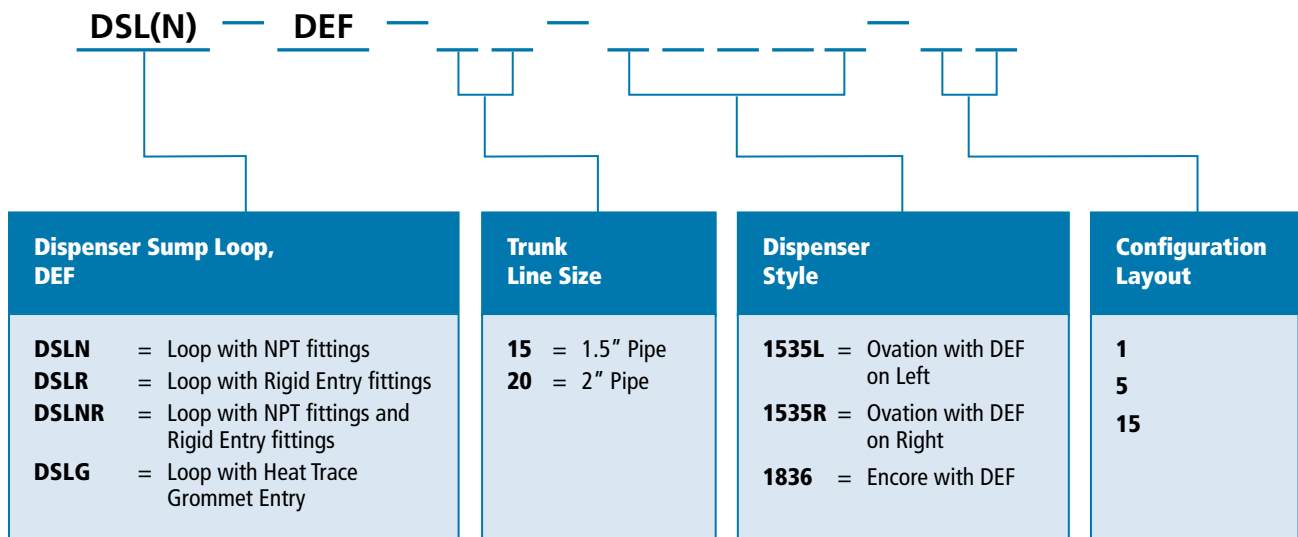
DSL(N) — DEF — _ _ — _ _ _ _ _ — _ _

Dispenser Sump Loop, DEF

DSLN = Loop with NPT fittings
DSLR = Loop with Rigid Entry fittings
DSLNR = Loop with NPT fittings and Rigid Entry fittings
DSLG = Loop with Heat Trace Grommet Entry

Trunk Line Size

15 = 1.5″ Pipe
20 = 2″ Pipe

Dispenser Style

1535L = Ovation with DEF on Left
1535R = Ovation with DEF on Right
1836 = Encore with DEF

Configuration Layout

1
5
15